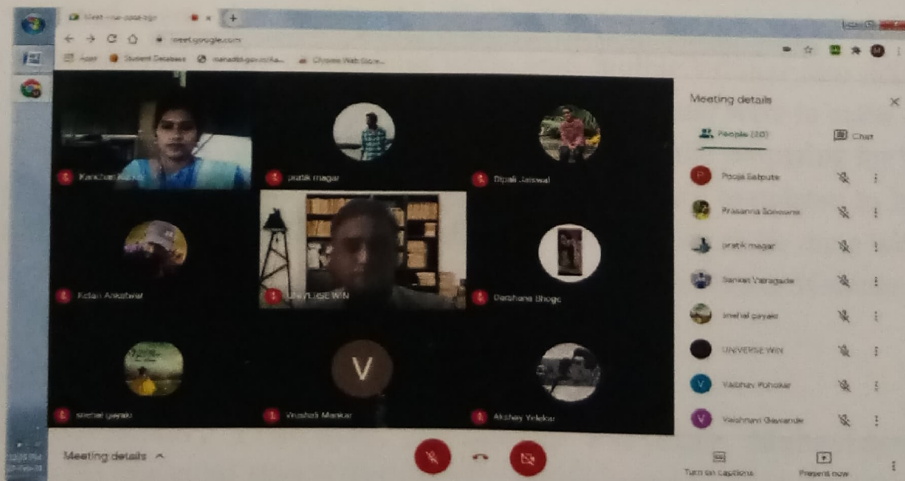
Meet - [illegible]

meet.google.com

Apps Student Database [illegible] Chrome Web Store

Kanchan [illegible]

pratik magar

Dipali Jaiswal

Kidan Ankalwar

UNIVERSE WIN

Darshana Bhoge

snehal gayaki

V

Vrushali Mankar

Akshay Yelekar

Meeting details

People (20)

Chat

P Pooja Satpute

Prasanna Sonowane

pratik magar

Sanket Varagade

snehal gayaki

UNIVERSE WIN

V Vaibhav Puholkar

V Vaishnavi Gawande

Meeting details

Turn on captions

Present now